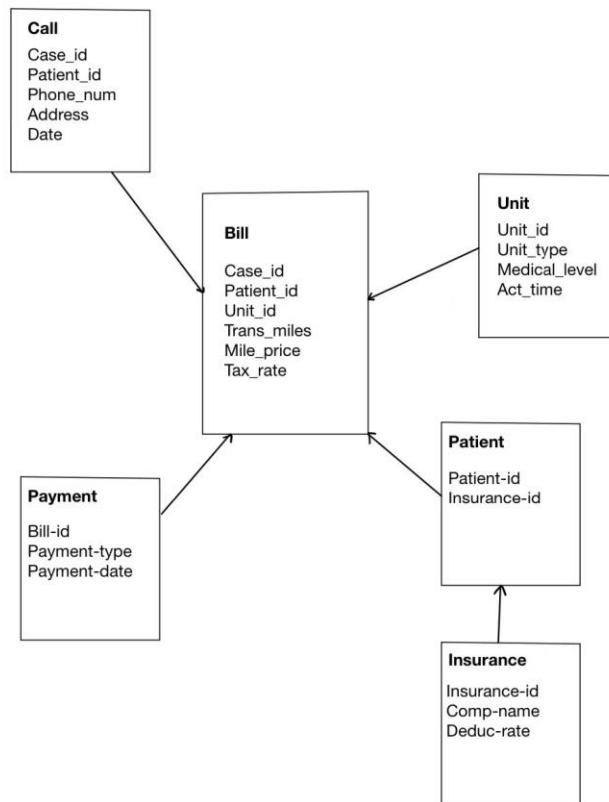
Call
Case_id
Patient_id
Phone_num
Address
Date

Bill
Case_id
Patient_id
Unit_id
Trans_miles
Mile_price
Tax_rate

Unit
Unit_id
Unit_type
Medical_level
Act_time

Payment
Bill-id
Payment-type
Payment-date

Patient
Patient-id
Insurance-id

Insurance
Insurance-id
Comp-name
Deduc-rate